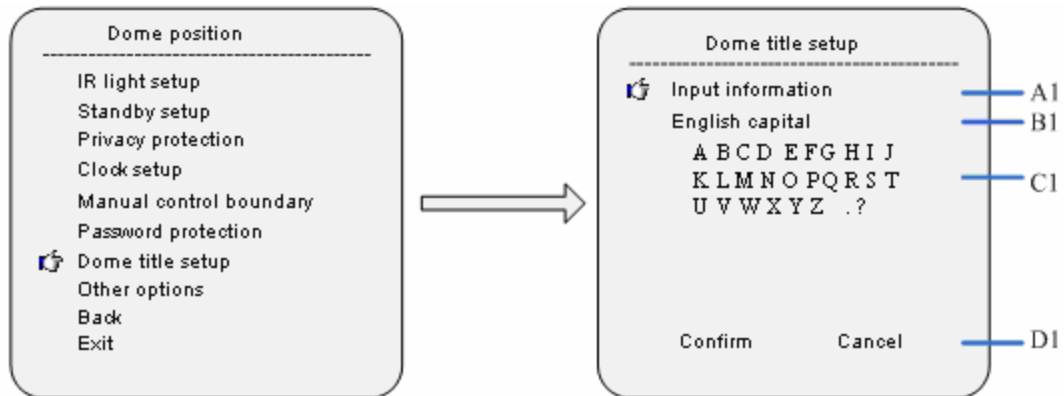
Dome position

IR light setup
Standby setup
Privacy protection
Clock setup
Manual control boundary
Password protection
Dome title setup
Other options
Back
Exit

Dome title setup

Input information
English capital
A B C D E F G H I J
K L M N O P Q R S T
U V W X Y Z . ?

Confirm Cancel

A1
B1
C1
D1